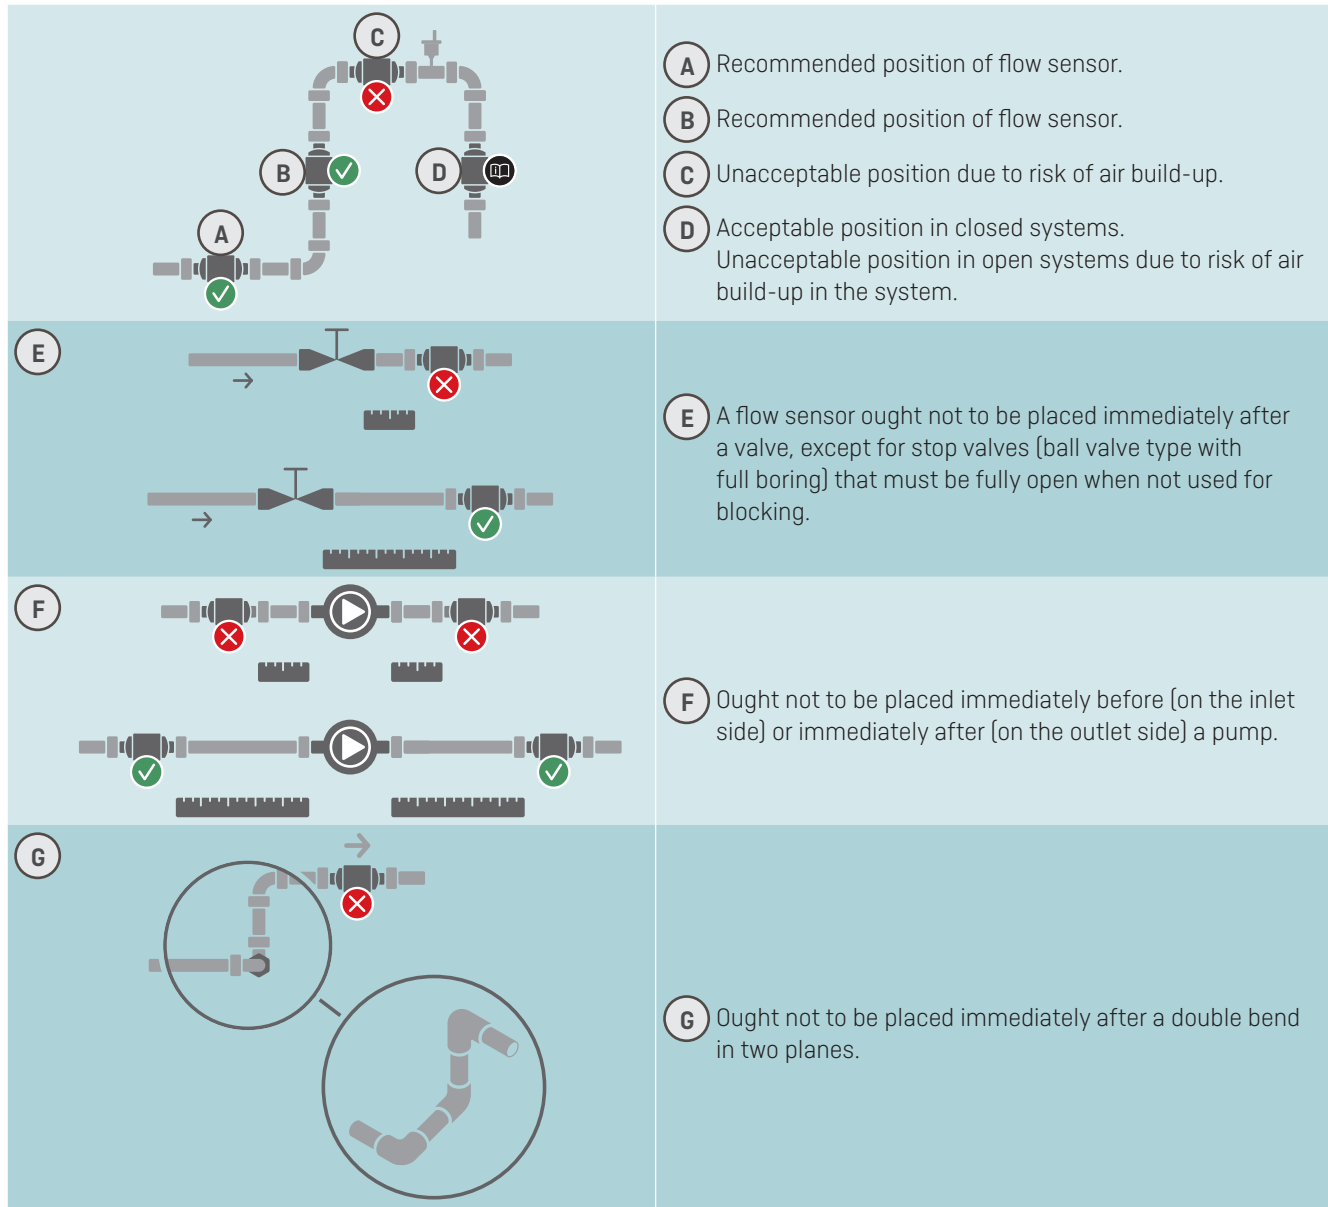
C

B

D

A

A Recommended position of flow sensor.

B Recommended position of flow sensor.

C Unacceptable position due to risk of air build-up.

D Acceptable position in closed systems. Unacceptable position in open systems due to risk of air build-up in the system.

E

E A flow sensor ought not to be placed immediately after a valve, except for stop valves (ball valve type with full boring) that must be fully open when not used for blocking.

F

F Ought not to be placed immediately before (on the inlet side) or immediately after (on the outlet side) a pump.

G

G Ought not to be placed immediately after a double bend in two planes.